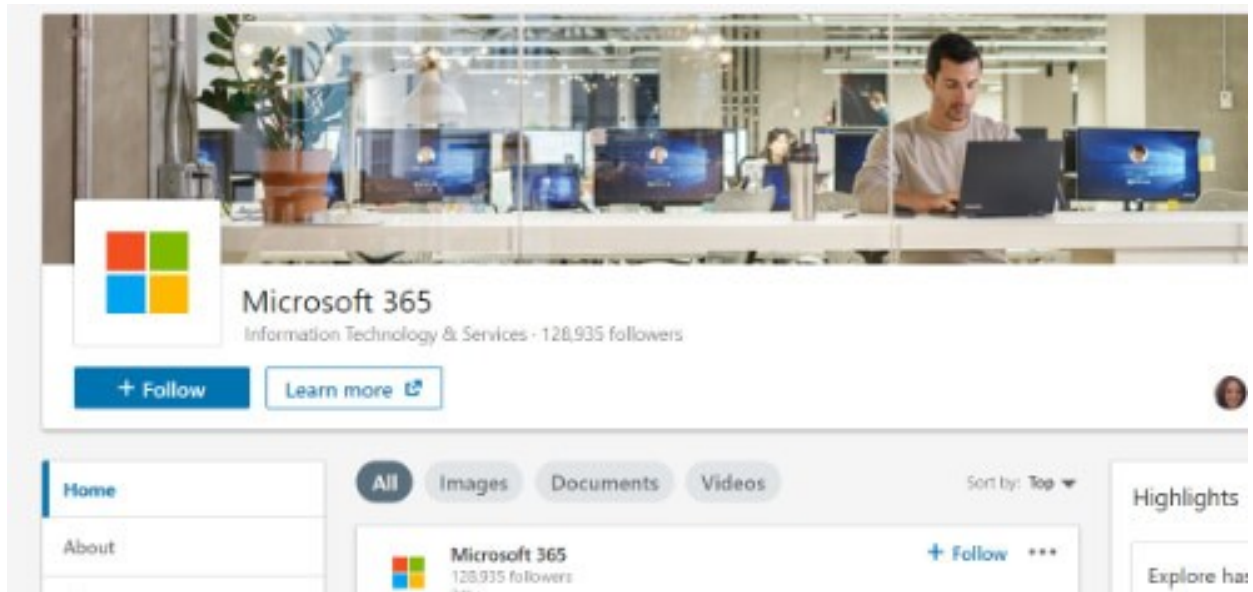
Microsoft 365
Information Technology & Services · 128,935 followers

+ Follow
Learn more

Home
About

All
Images
Documents
Videos

Sort by: Top

Highlights

Microsoft 365
128,935 followers

+ Follow
•••

Explore has